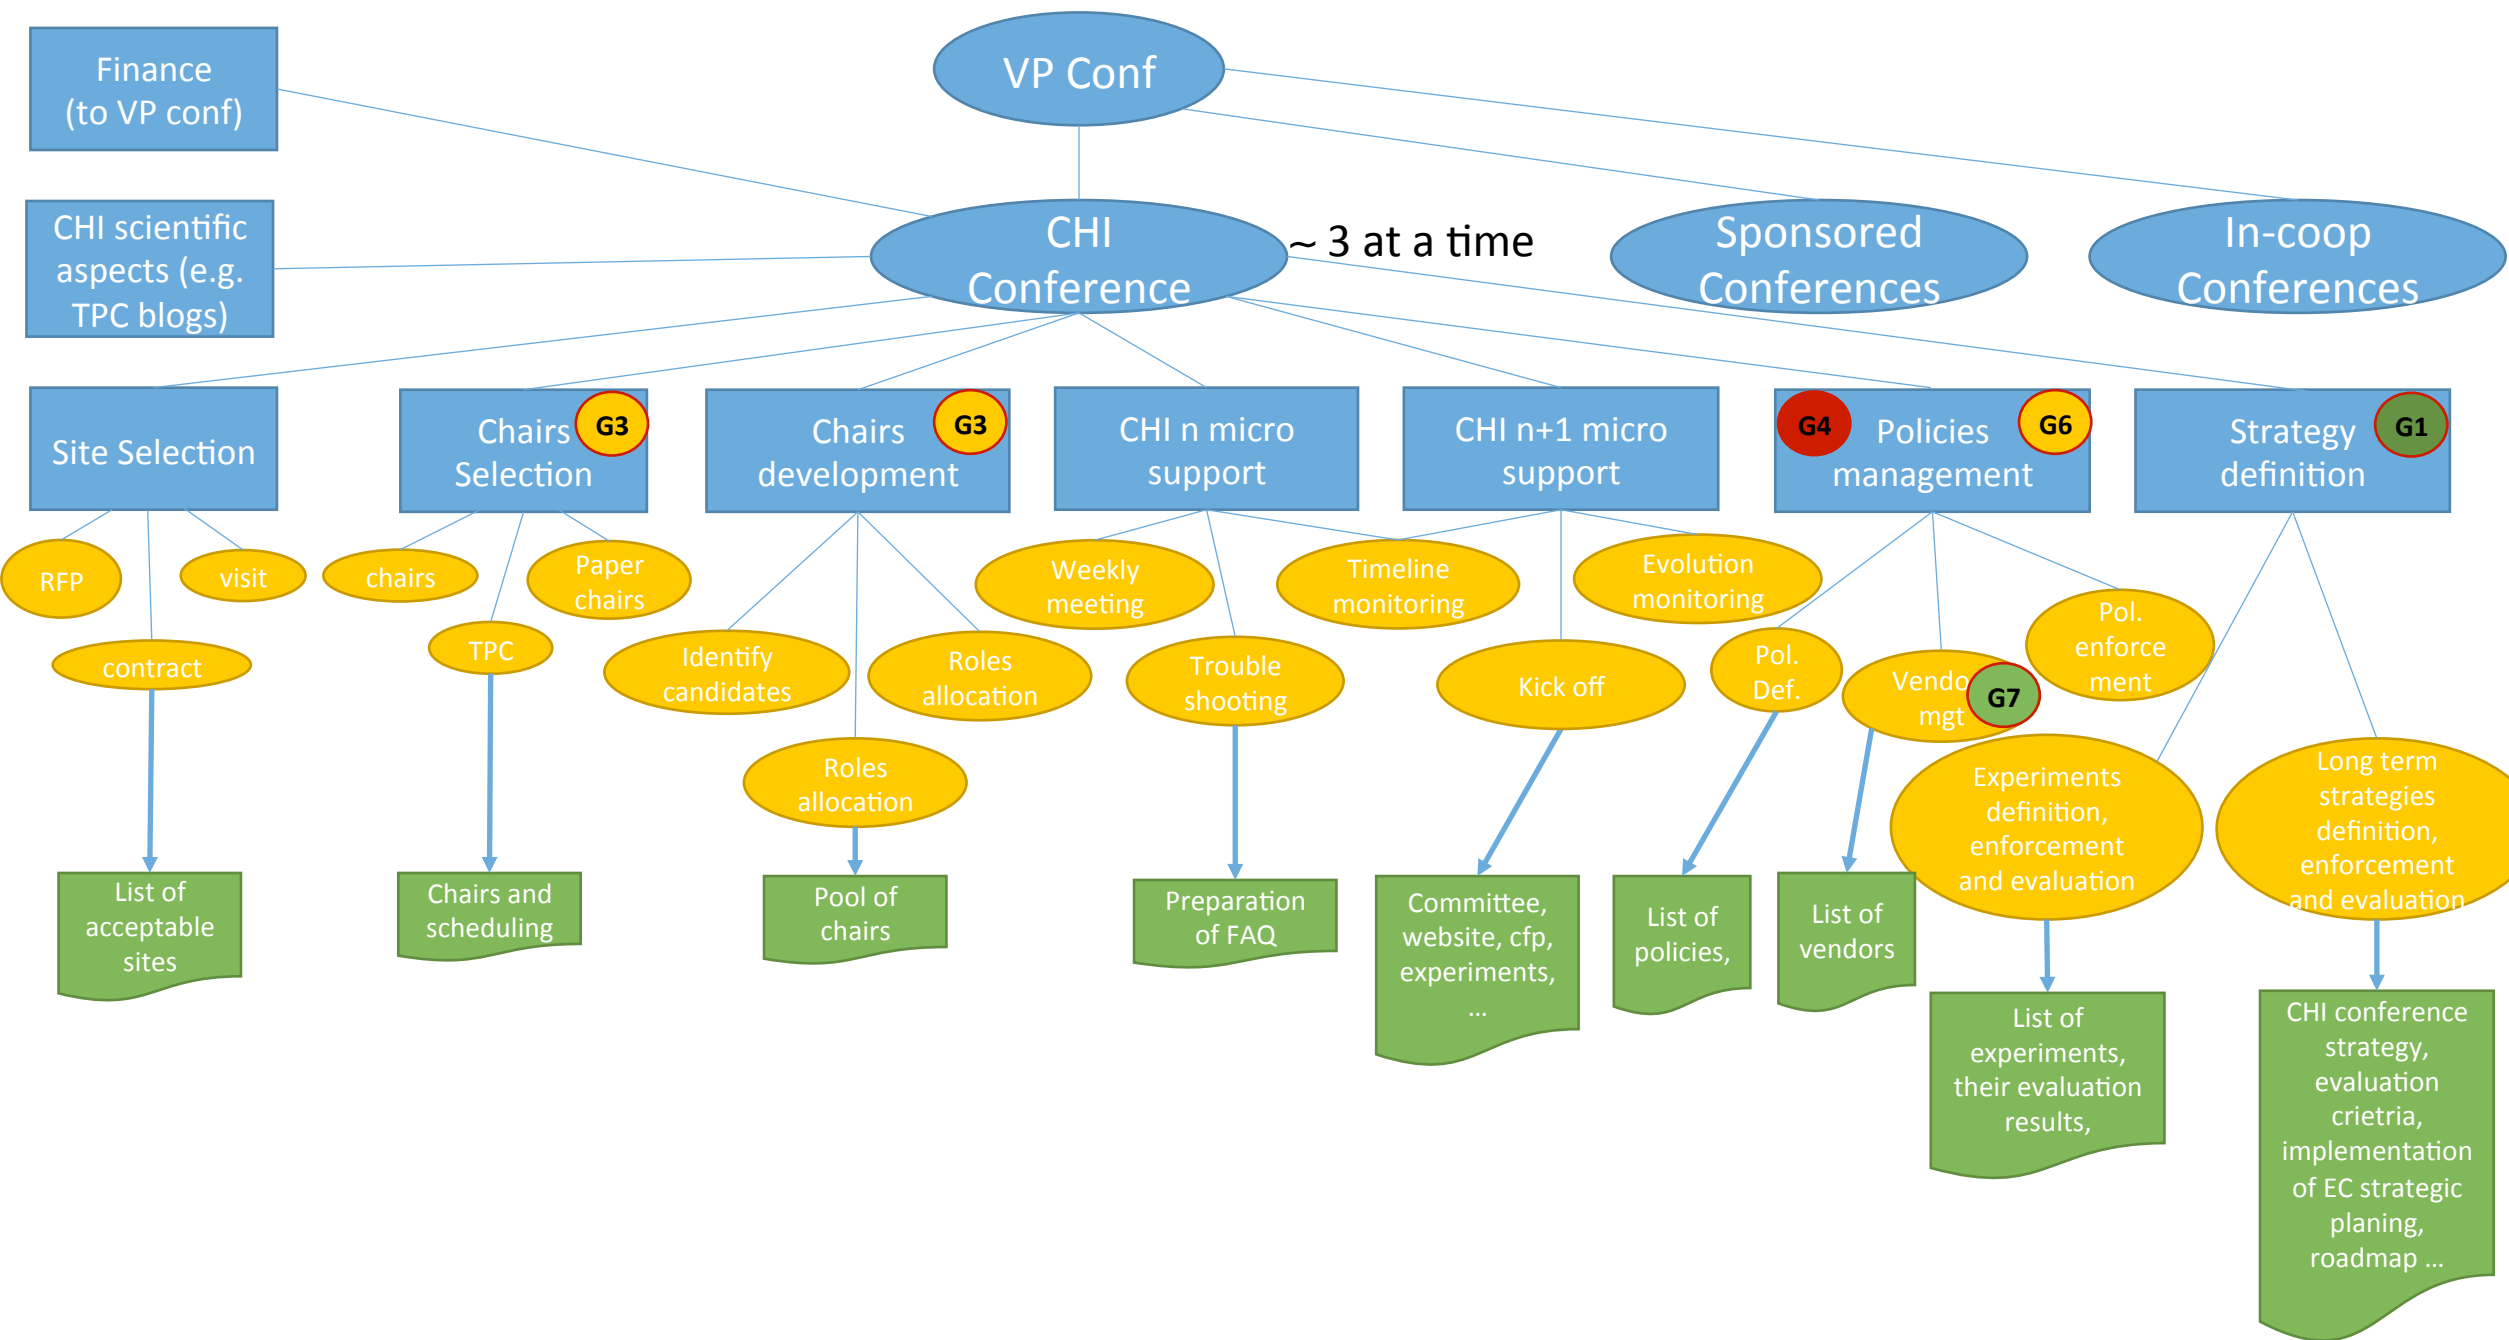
Finance (to VP conf)

VP Conf

CHI scientific aspects (e.g. TPC blogs)

CHI Conference

~ 3 at a time

Sponsored Conferences

In-coop Conferences

Site Selection

Chairs Selection G3

Chairs development G3

CHI n micro support

CHI n+1 micro support

G4 Policies management G6

Strategy definition G1

RFP

visit

contract

chairs

Paper chairs

TPC

Identify candidates

Roles allocation

Roles allocation

Weekly meeting

Trouble shooting

Timeline monitoring

Evolution monitoring

Kick off

Pol. Def.

Vendo mgt G7

Pol. enforce ment

Experiments definition, enforcement and evaluation

Long term strategies definition, enforcement and evaluation

List of acceptable sites

Chairs and scheduling

Pool of chairs

Preparation of FAQ

Committee, website, cfp, experiments, …

List of policies,

List of vendors

List of experiments, their evaluation results,

CHI conference strategy, evaluation crietria, implementation of EC strategic planing, roadmap …